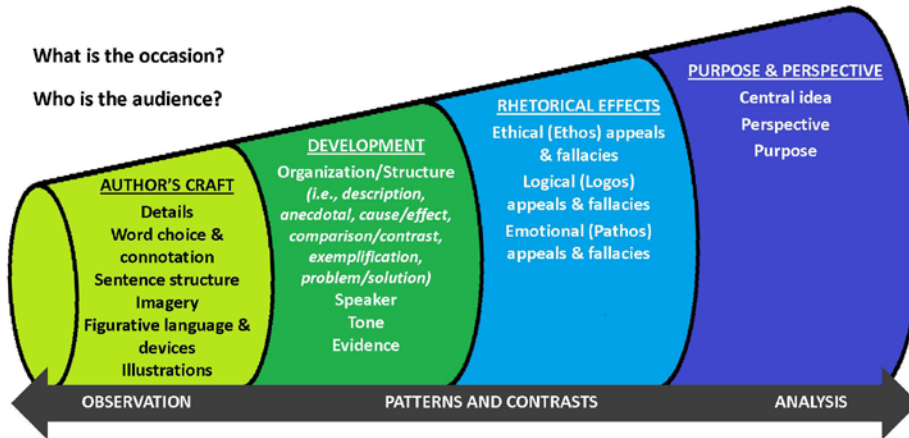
What is the occasion?

Who is the audience?

AUTHOR'S CRAFT
Details
Word choice & connotation
Sentence structure
Imagery
Figurative language & devices
Illustrations

DEVELOPMENT
Organization/Structure
(i.e., description, anecdotal, cause/effect, comparison/contrast, exemplification, problem/solution)
Speaker
Tone
Evidence

RHETORICAL EFFECTS
Ethical (Ethos) appeals & fallacies
Logical (Logos) appeals & fallacies
Emotional (Pathos) appeals & fallacies

PURPOSE & PERSPECTIVE
Central idea
Perspective
Purpose

OBSERVATION
PATTERNS AND CONTRASTS
ANALYSIS